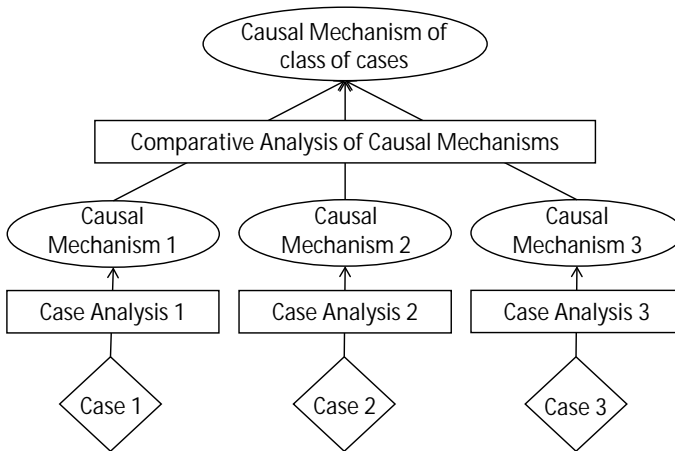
Causal Mechanism of class of cases

Comparative Analysis of Causal Mechanisms

Causal Mechanism 1

Causal Mechanism 2

Causal Mechanism 3

Case Analysis 1

Case Analysis 2

Case Analysis 3

Case 1

Case 2

Case 3